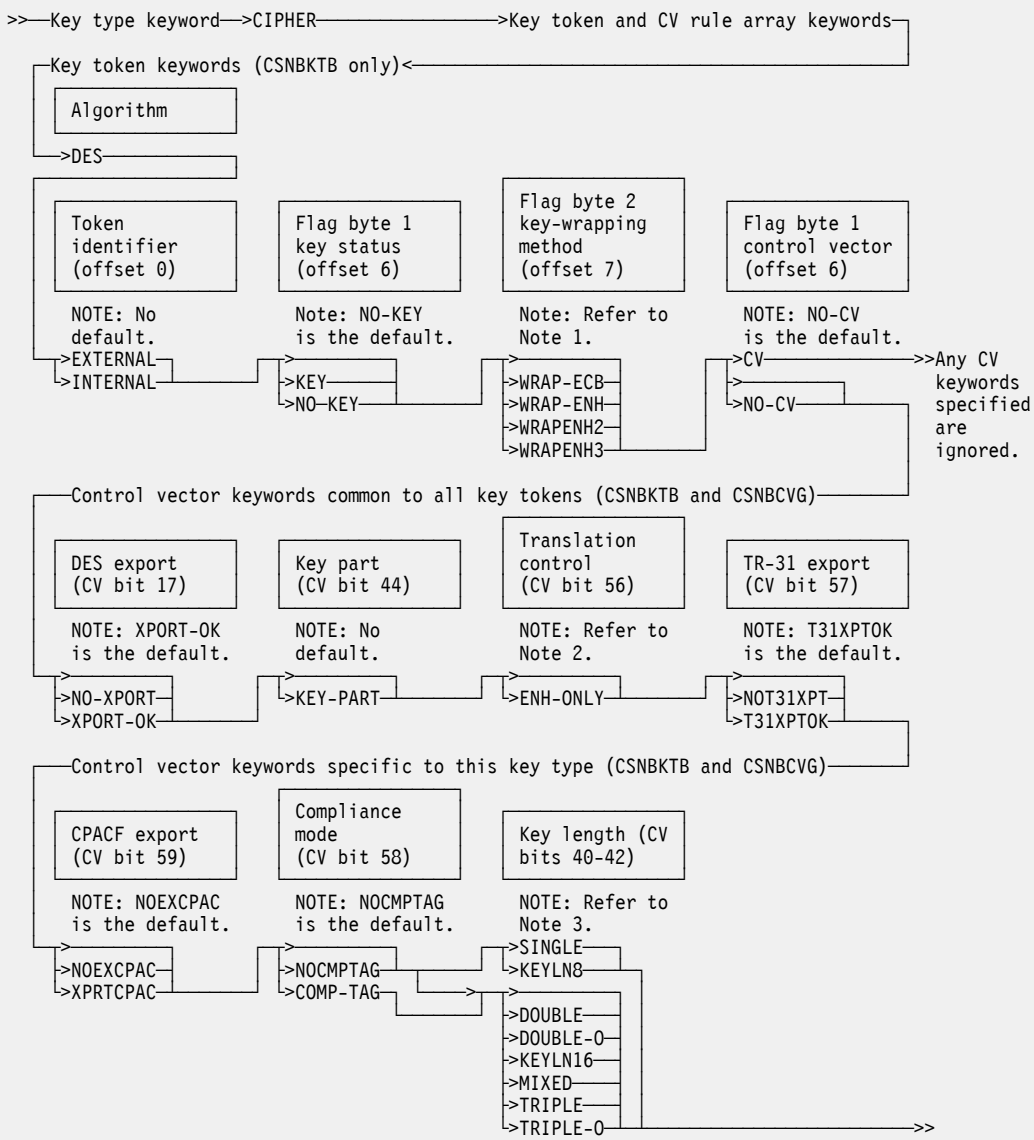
>>—Key type keyword—>CIPHER—>Key token and CV rule array keywords

Key token keywords (CSNBKTB only)<

Algorithm

>DES

Token identifier (offset 0)

Flag byte 1 key status (offset 6)

Flag byte 2 key-wrapping method (offset 7)

Flag byte 1 control vector (offset 6)

NOTE: No default.

Note: NO-KEY is the default.

Note: Refer to Note 1.

NOTE: NO-CV is the default.

>EXTERNAL
>INTERNAL

>
>KEY
>NO-KEY

>
>WRAP-ECB
>WRAP-ENH
>WRAPENH2
>WRAPENH3

>CV—>>Any CV keywords specified are ignored.
>
>NO-CV

Control vector keywords common to all key tokens (CSNBKTB and CSNBCVG)

DES export (CV bit 17)

Key part (CV bit 44)

Translation control (CV bit 56)

TR-31 export (CV bit 57)

NOTE: XPORT-OK is the default.

NOTE: No default.

NOTE: Refer to Note 2.

NOTE: T31XPTOK is the default.

>
>NO-XPORT
>XPORT-OK

>
>KEY-PART

>
>ENH-ONLY

>
>NOT31XPT
>T31XPTOK

Control vector keywords specific to this key type (CSNBKTB and CSNBCVG)

CPACF export (CV bit 59)

Compliance mode (CV bit 58)

Key length (CV bits 40-42)

NOTE: NOEXCPAC is the default.

NOTE: NOCMPTAG is the default.

NOTE: Refer to Note 3.

>
>NOEXCPAC
>XPRTCPAC

>
>NOCMPTAG
>COMP-TAG

>SINGLE
>KEYLN8
>
>
>DOUBLE
>DOUBLE-O
>KEYLN16
>MIXED
>TRIPLE
>TRIPLE-O—>>